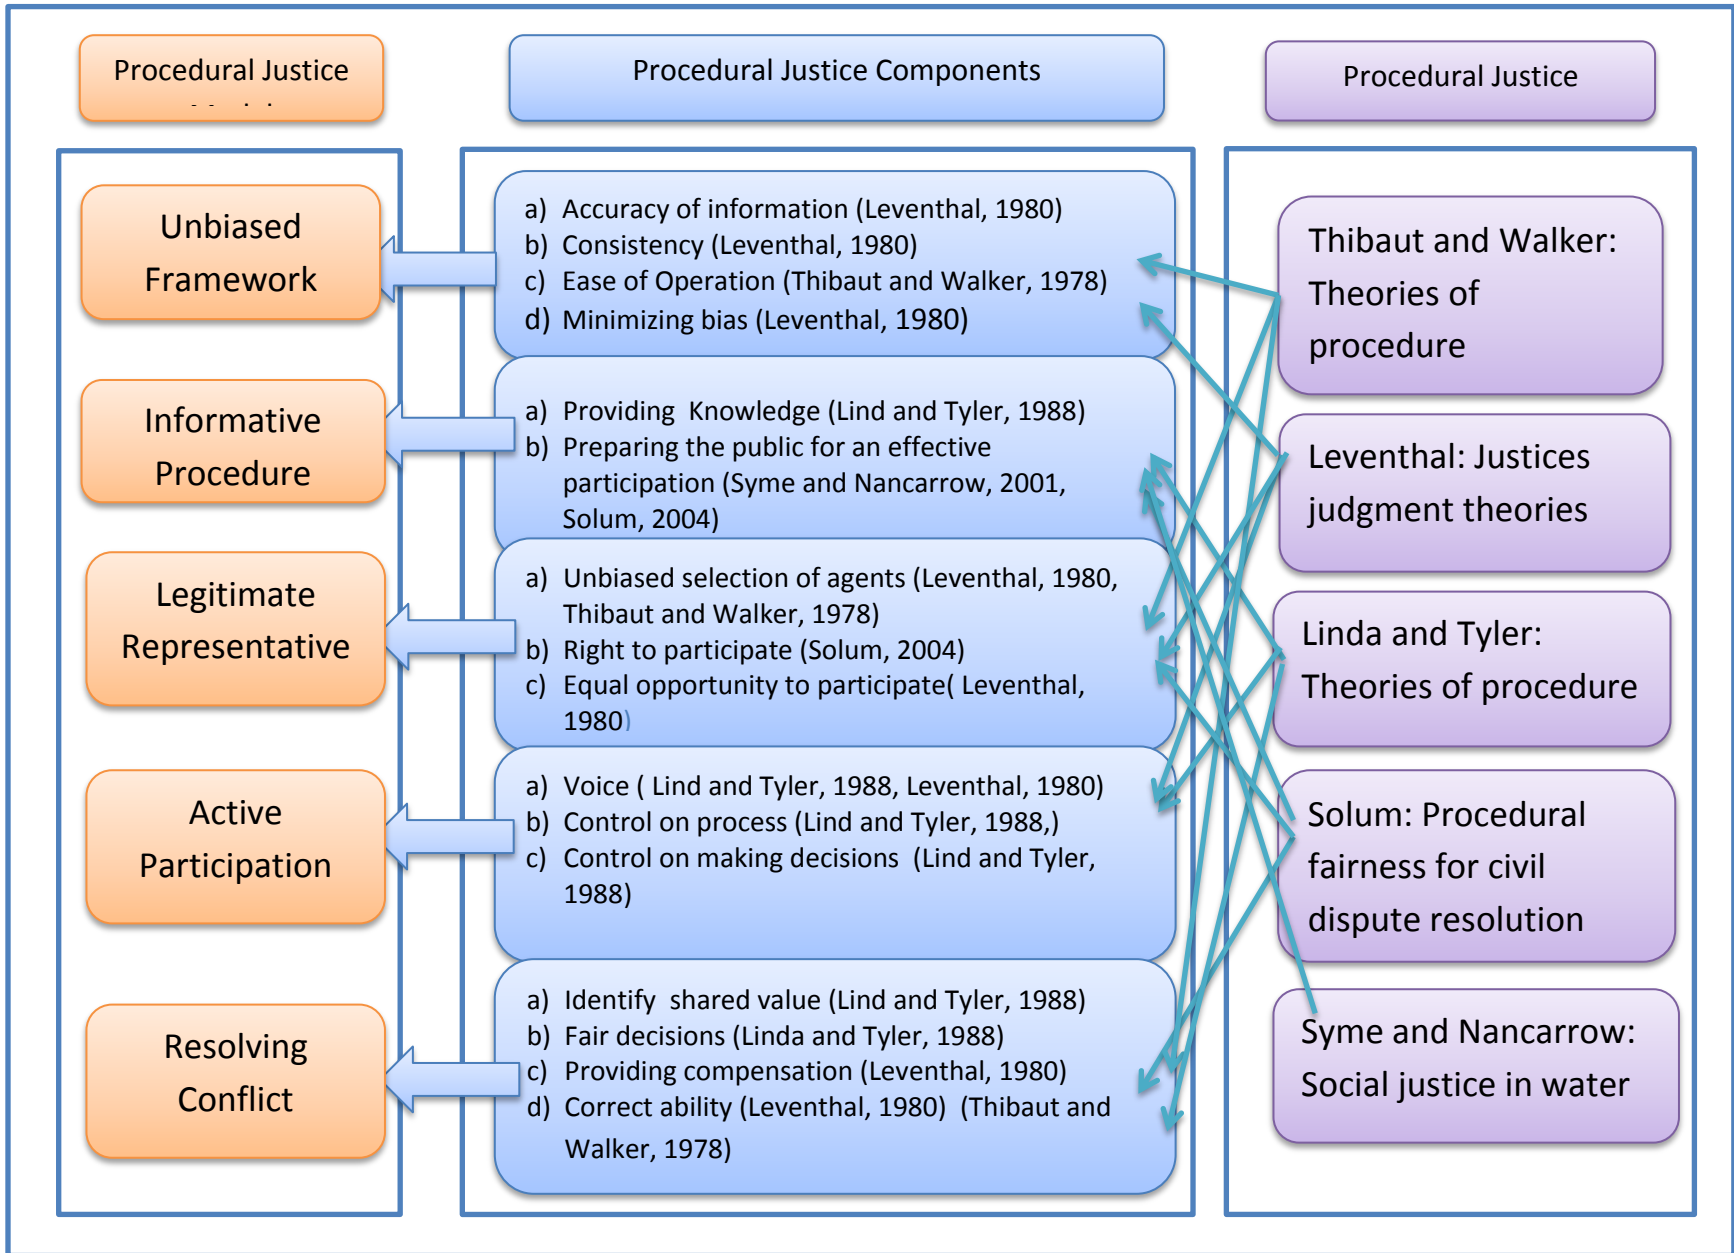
Procedural Justice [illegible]

Procedural Justice Components

Procedural Justice

Unbiased Framework

Informative Procedure

Legitimate Representative

Active Participation

Resolving Conflict

a) Accuracy of information (Leventhal, 1980)
b) Consistency (Leventhal, 1980)
c) Ease of Operation (Thibaut and Walker, 1978)
d) Minimizing bias (Leventhal, 1980)

a) Providing Knowledge (Lind and Tyler, 1988)
b) Preparing the public for an effective participation (Syme and Nancarrow, 2001, Solum, 2004)

a) Unbiased selection of agents (Leventhal, 1980, Thibaut and Walker, 1978)
b) Right to participate (Solum, 2004)
c) Equal opportunity to participate( Leventhal, 1980)

a) Voice ( Lind and Tyler, 1988, Leventhal, 1980)
b) Control on process (Lind and Tyler, 1988,)
c) Control on making decisions (Lind and Tyler, 1988)

a) Identify shared value (Lind and Tyler, 1988)
b) Fair decisions (Linda and Tyler, 1988)
c) Providing compensation (Leventhal, 1980)
d) Correct ability (Leventhal, 1980) (Thibaut and Walker, 1978)

Thibaut and Walker: Theories of procedure

Leventhal: Justices judgment theories

Linda and Tyler: Theories of procedure

Solum: Procedural fairness for civil dispute resolution

Syme and Nancarrow: Social justice in water